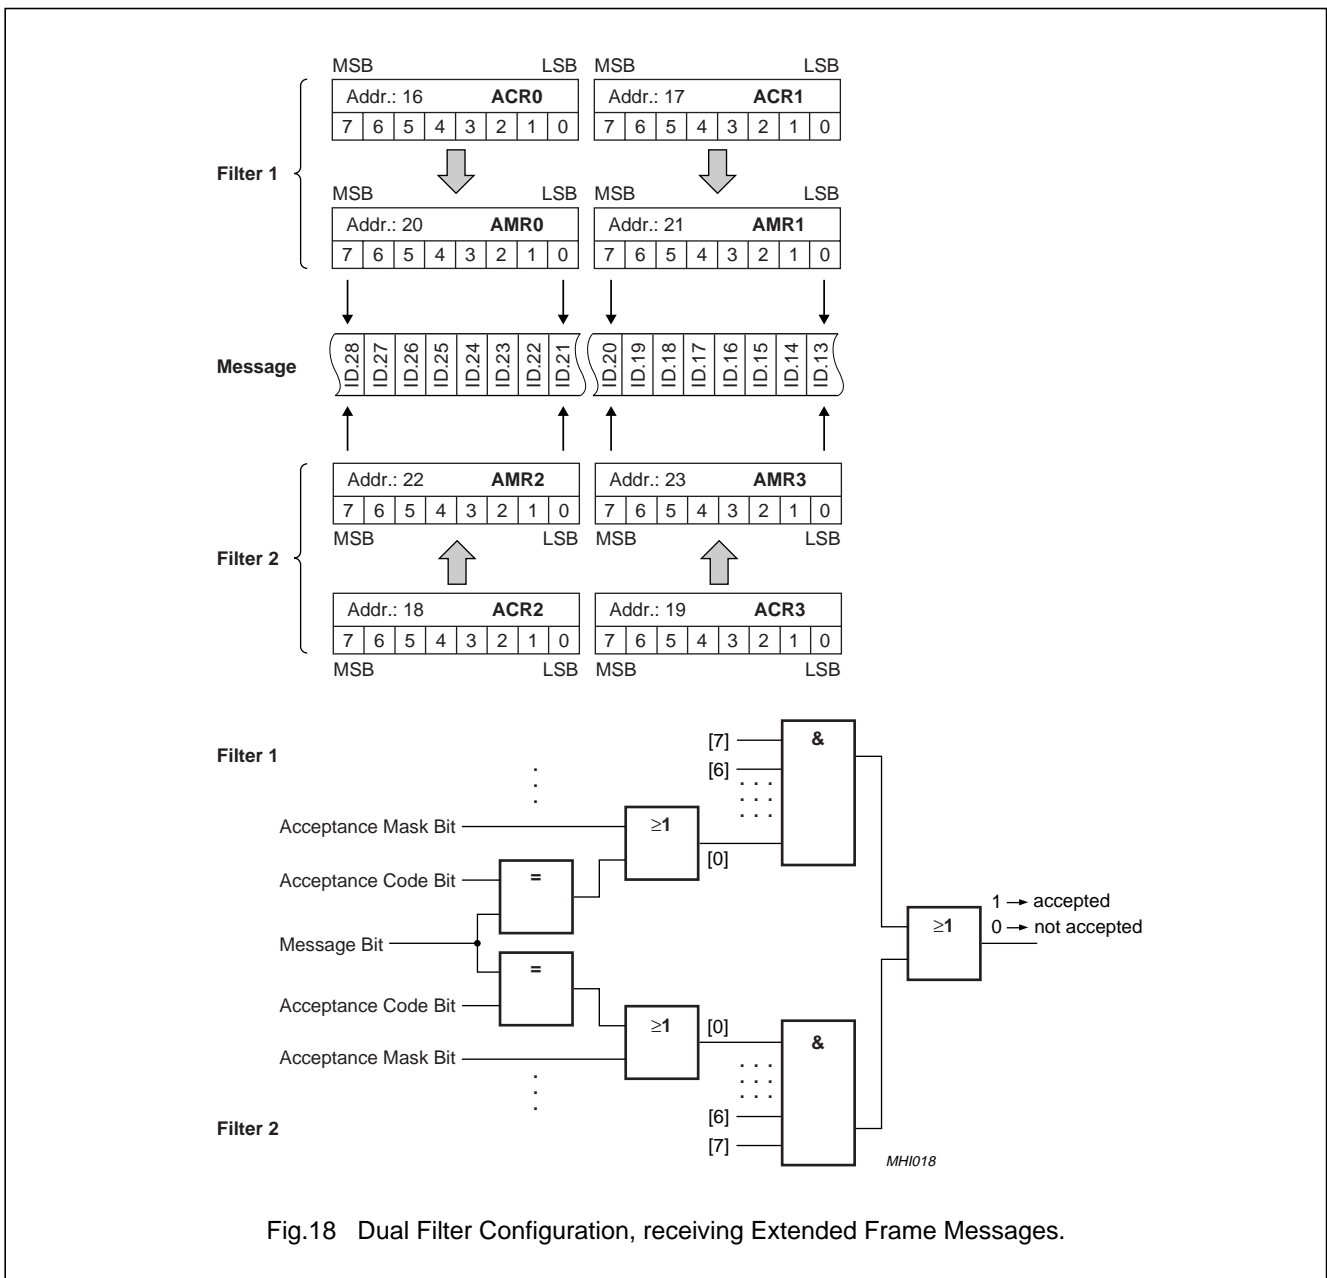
MSB LSB MSB LSB

| Addr.: 16 | | | | **ACR0** | | | |
|---|---|---|---|---|---|---|---|
| 7 | 6 | 5 | 4 | 3 | 2 | 1 | 0 |

| Addr.: 17 | | | | **ACR1** | | | |
|---|---|---|---|---|---|---|---|
| 7 | 6 | 5 | 4 | 3 | 2 | 1 | 0 |

**Filter 1**

MSB LSB MSB LSB

| Addr.: 20 | | | | **AMR0** | | | |
|---|---|---|---|---|---|---|---|
| 7 | 6 | 5 | 4 | 3 | 2 | 1 | 0 |

| Addr.: 21 | | | | **AMR1** | | | |
|---|---|---|---|---|---|---|---|
| 7 | 6 | 5 | 4 | 3 | 2 | 1 | 0 |

**Message**

| ID.28 | ID.27 | ID.26 | ID.25 | ID.24 | ID.23 | ID.22 | ID.21 | ID.20 | ID.19 | ID.18 | ID.17 | ID.16 | ID.15 | ID.14 | ID.13 |
|---|---|---|---|---|---|---|---|---|---|---|---|---|---|---|---|

| Addr.: 22 | | | | **AMR2** | | | |
|---|---|---|---|---|---|---|---|
| 7 | 6 | 5 | 4 | 3 | 2 | 1 | 0 |

| Addr.: 23 | | | | **AMR3** | | | |
|---|---|---|---|---|---|---|---|
| 7 | 6 | 5 | 4 | 3 | 2 | 1 | 0 |

MSB LSB MSB LSB

**Filter 2**

| Addr.: 18 | | | | **ACR2** | | | |
|---|---|---|---|---|---|---|---|
| 7 | 6 | 5 | 4 | 3 | 2 | 1 | 0 |

| Addr.: 19 | | | | **ACR3** | | | |
|---|---|---|---|---|---|---|---|
| 7 | 6 | 5 | 4 | 3 | 2 | 1 | 0 |

MSB LSB MSB LSB

**Filter 1**

[7]
[6]
**&**
Acceptance Mask Bit
$\geq$**1**
[0]
Acceptance Code Bit
**=**
1 → accepted
0 → not accepted
$\geq$**1**
Message Bit
**=**
Acceptance Code Bit
$\geq$**1**
[0]
**&**
Acceptance Mask Bit
[6]
[7]

**Filter 2**

MHI018

Fig.18 Dual Filter Configuration, receiving Extended Frame Messages.